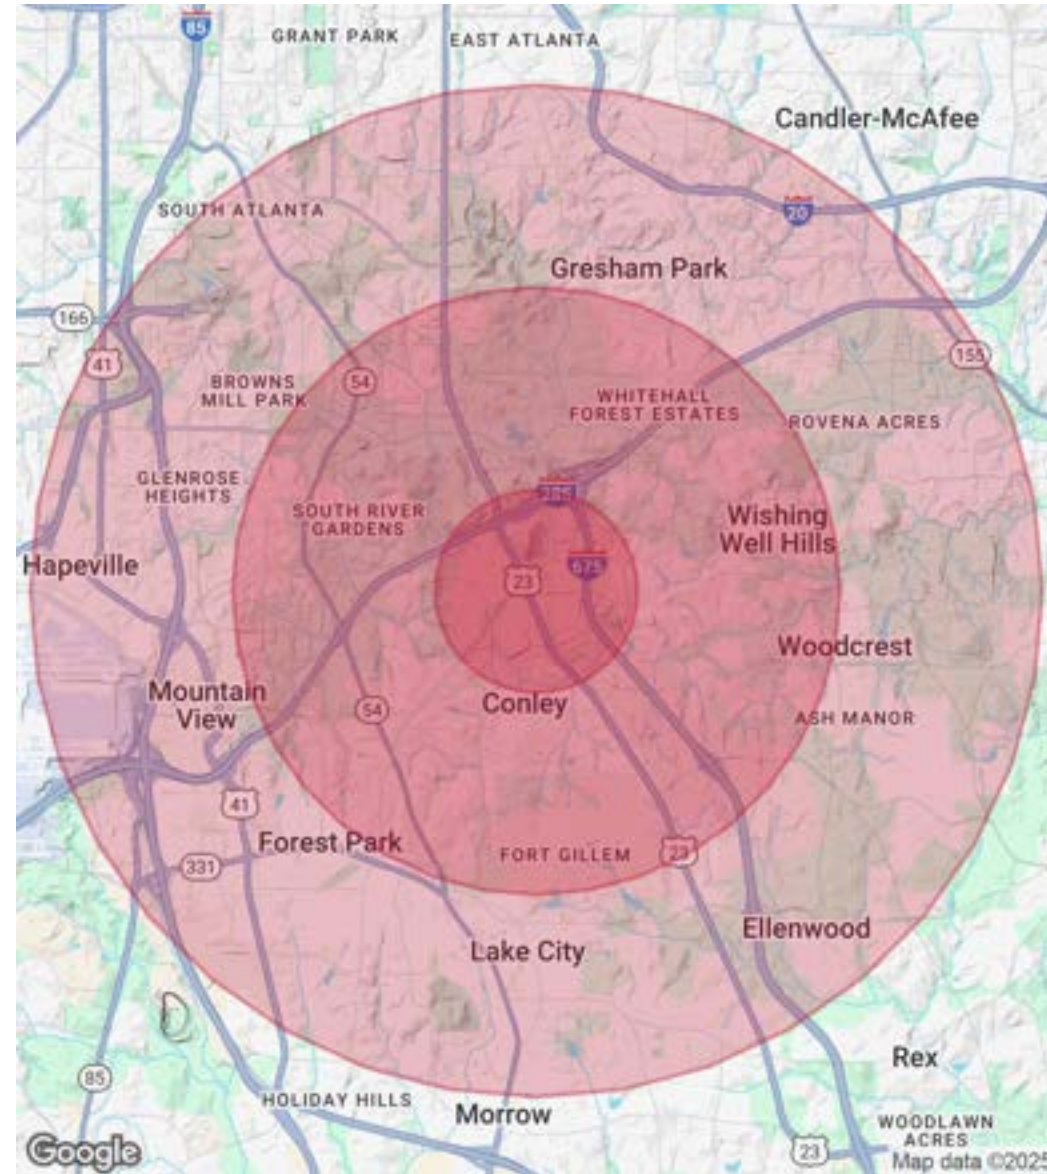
85
GRANT PARK
EAST ATLANTA
Candler-McAfee
20
SOUTH ATLANTA
Gresham Park
166
41
155
BROWNS MILL PARK
54
WHITEHALL FOREST ESTATES
ROVENA ACRES
GLENROSE HEIGHTS
285
SOUTH RIVER GARDENS
Wishing Well Hills
Hapeville
675
23
Woodcrest
Mountain View
54
Conley
ASH MANOR
41
Forest Park
331
FORT GILLEM
23
Ellenwood
Lake City
85
Rex
HOLIDAY HILLS
Morrow
WOODLAWN ACRES
23
Google
Map data ©2025